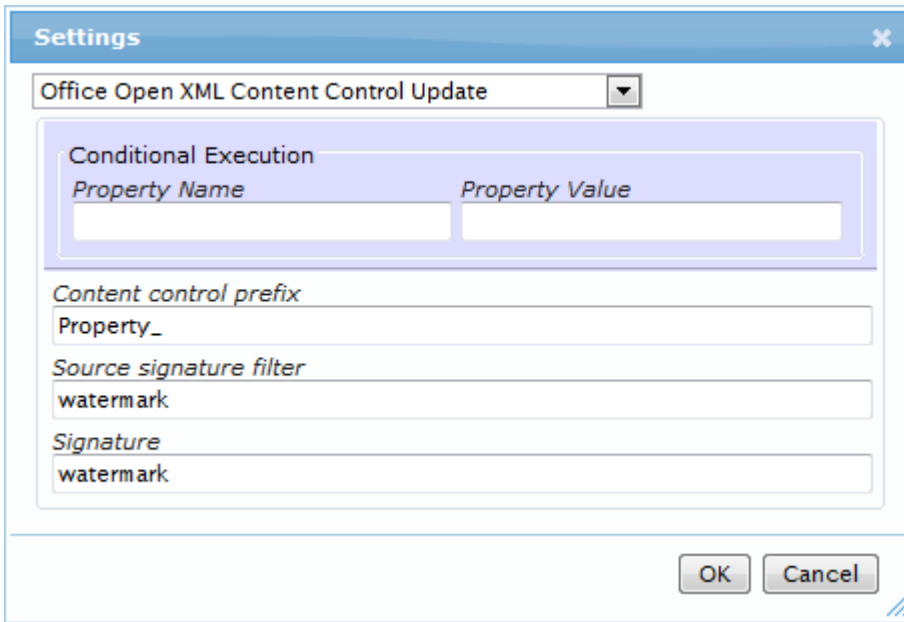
Settings

Office Open XML Content Control Update

Conditional Execution

Property Name

Property Value

Content control prefix

Property_

Source signature filter

watermark

Signature

watermark

OK

Cancel